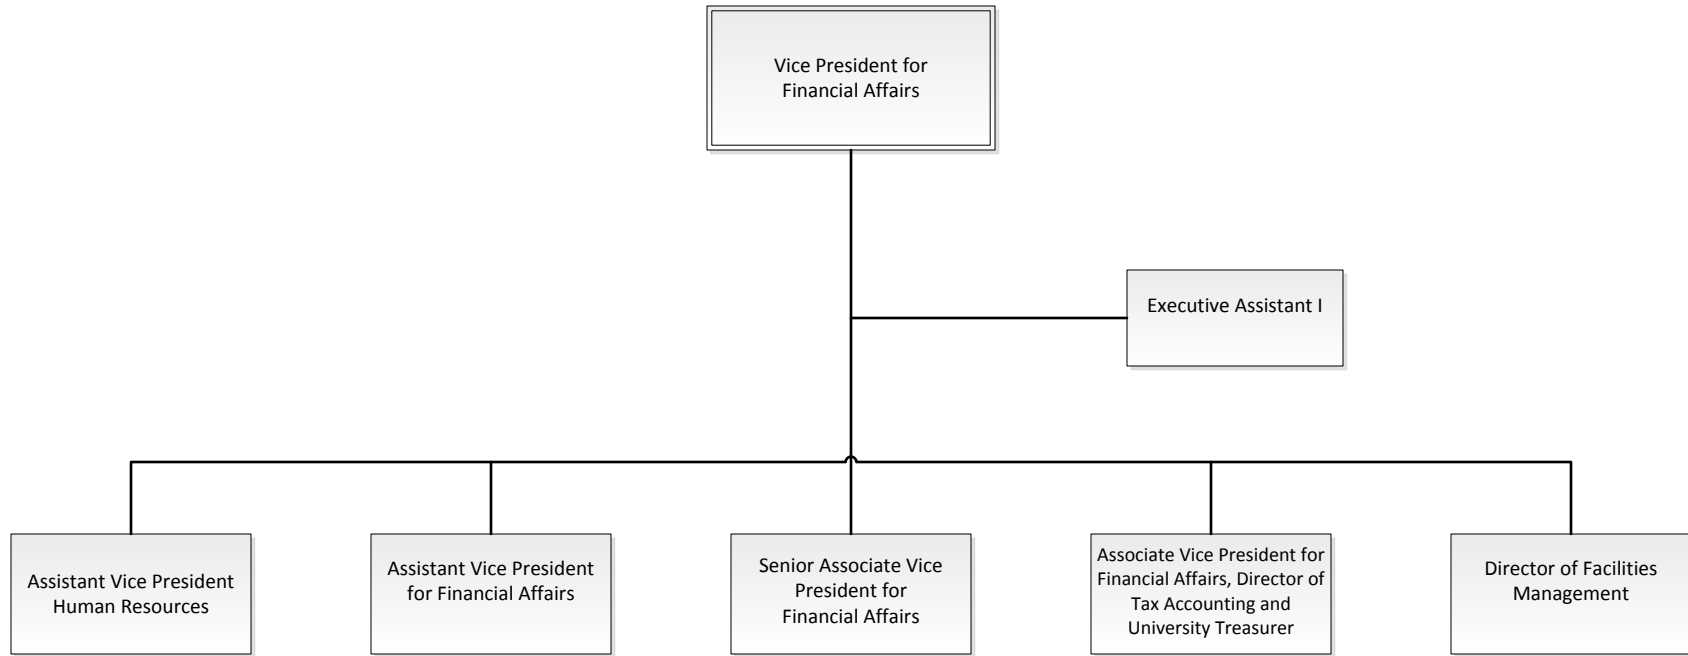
Vice President for Financial Affairs

Executive Assistant I

Assistant Vice President Human Resources

Assistant Vice President for Financial Affairs

Senior Associate Vice President for Financial Affairs

Associate Vice President for Financial Affairs, Director of Tax Accounting and University Treasurer

Director of Facilities Management